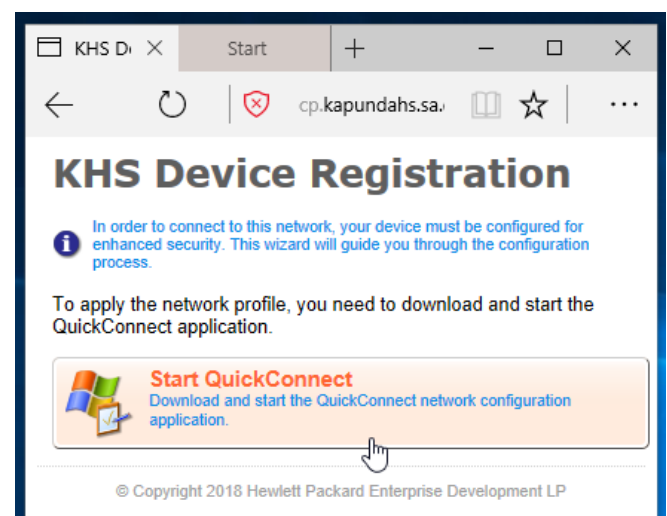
KHS De ×

Start

+

cp.kapundahs.sa.

KHS Device Registration

In order to connect to this network, your device must be configured for enhanced security. This wizard will guide you through the configuration process.

To apply the network profile, you need to download and start the QuickConnect application.

Start QuickConnect
Download and start the QuickConnect network configuration application.

© Copyright 2018 Hewlett Packard Enterprise Development LP